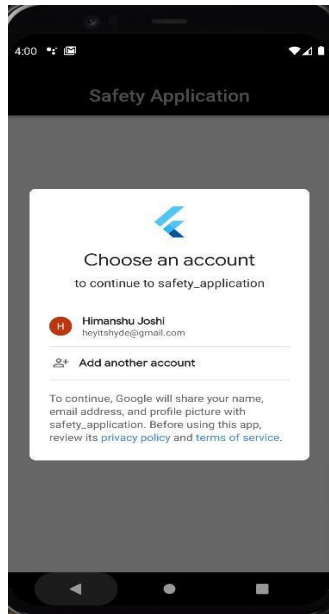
4:00

Safety Application

Choose an account

to continue to safety_application

H Himanshu Joshi
heyitshyde@gmail.com

Add another account

To continue, Google will share your name, email address, and profile picture with safety_application. Before using this app, review its privacy policy and terms of service.